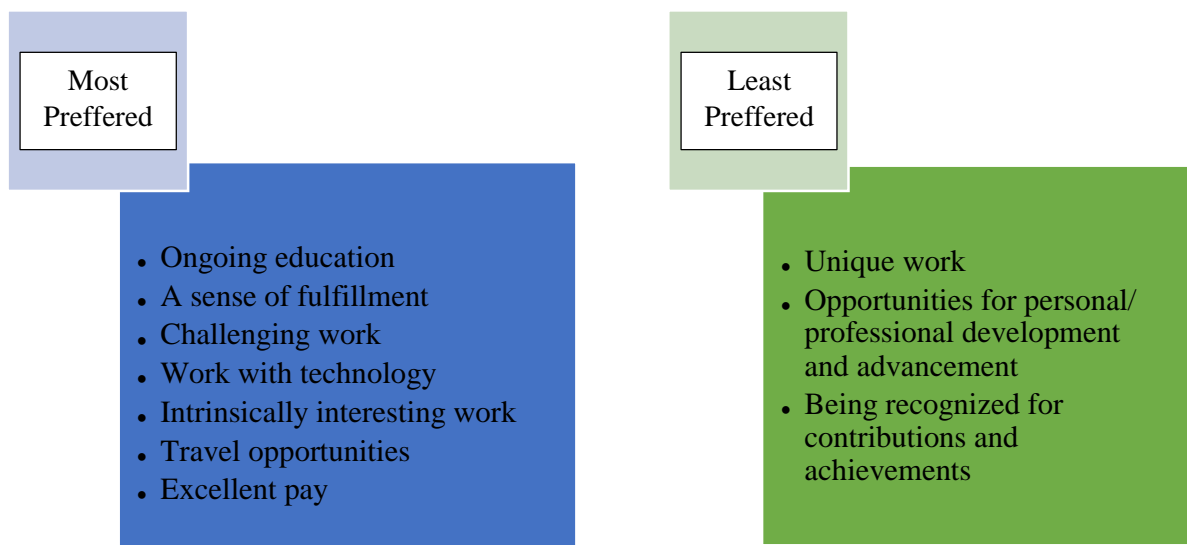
Most Preffered

- Ongoing education
- A sense of fulfillment
- Challenging work
- Work with technology
- Intrinsically interesting work
- Travel opportunities
- Excellent pay

Least Preffered

- Unique work
- Opportunities for personal/ professional development and advancement
- Being recognized for contributions and achievements